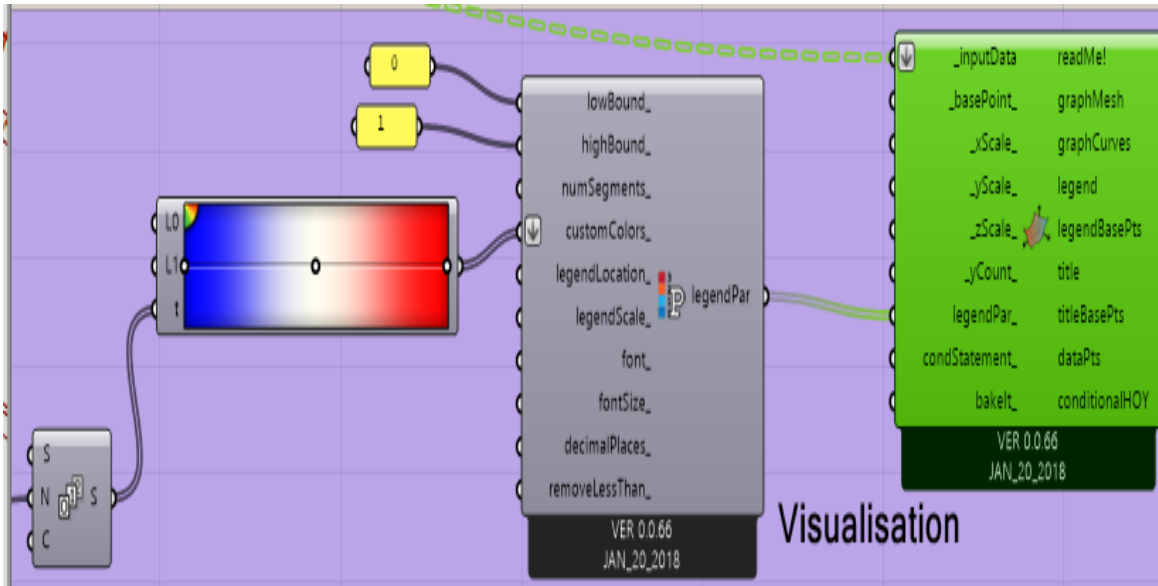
0

1

L0
L1
t

S
N
C
S

lowBound_
highBound_
numSegments_
customColors_
legendLocation_
legendScale_
font_
fontSize_
decimalPlaces_
removeLessThan_
legendPar
VER 0.0.66
JAN_20_2018

_inputData
_basePoint_
_xScale_
_yScale_
_zScale_
_yCount_
legendPar_
condStatement_
bakeIt_
readMe!
graphMesh
graphCurves
legend
legendBasePts
title
titleBasePts
dataPts
conditionalHOY
VER 0.0.66
JAN_20_2018

Visualisation